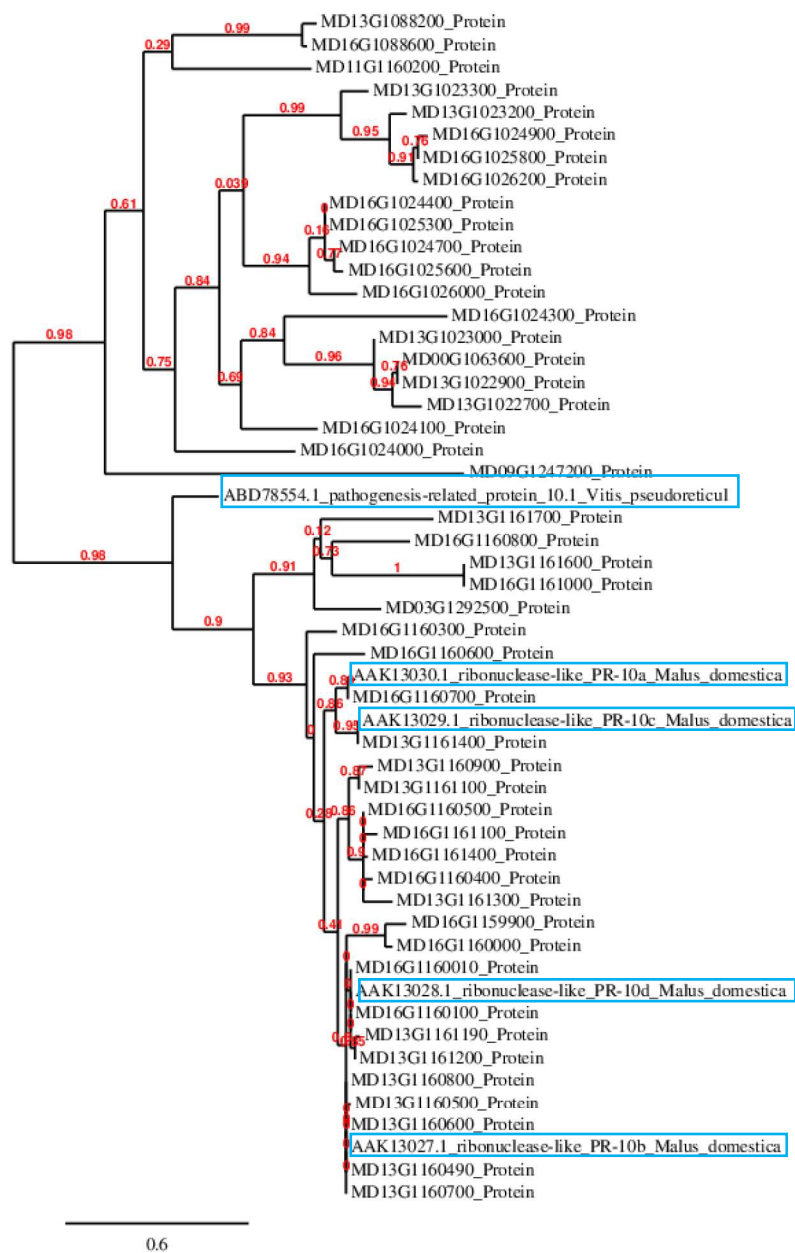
0.99
MD13G1088200_Protein
0.29
MD16G1088600_Protein
MD11G1160200_Protein
MD13G1023300_Protein
0.99
MD13G1023200_Protein
0.95
0.76
MD16G1024900_Protein
0.91
MD16G1025800_Protein
MD16G1026200_Protein
0.61
0.039
MD16G1024400_Protein
0.16
MD16G1025300_Protein
0.77
MD16G1024700_Protein
0.94
MD16G1025600_Protein
0.84
MD16G1026000_Protein
MD16G1024300_Protein
0.84
0.98
MD13G1023000_Protein
0.96
0.76
MD00G1063600_Protein
0.75
0.69
0.94
MD13G1022900_Protein
MD13G1022700_Protein
MD16G1024100_Protein
MD16G1024000_Protein
MD09G1247200_Protein
ABD78554.1_pathogenesis-related_protein_10.1_Vitis_pseudoreticul
0.12
MD13G1161700_Protein
MD16G1160800_Protein
0.73
0.98
MD13G1161600_Protein
0.91
1
MD16G1161000_Protein
MD03G1292500_Protein
0.9
MD16G1160300_Protein
MD16G1160600_Protein
AAK13030.1_ribonuclease-like_PR-10a_Malus_domestica
0.93
0.8
MD16G1160700_Protein
0.86
AAK13029.1_ribonuclease-like_PR-10c_Malus_domestica
0.95
0
MD13G1161400_Protein
MD13G1160900_Protein
0.87
MD13G1161100_Protein
0.86
MD16G1160500_Protein
0.28
MD16G1161100_Protein
0.9
MD16G1161400_Protein
MD16G1160400_Protein
MD13G1161300_Protein
MD16G1159900_Protein
0.99
0.41
MD16G1160000_Protein
0
MD16G1160010_Protein
AAK13028.1_ribonuclease-like_PR-10d_Malus_domestica
MD16G1160100_Protein
MD13G1161190_Protein
0.65
MD13G1161200_Protein
MD13G1160800_Protein
MD13G1160500_Protein
MD13G1160600_Protein
AAK13027.1_ribonuclease-like_PR-10b_Malus_domestica
MD13G1160490_Protein
MD13G1160700_Protein
0.6